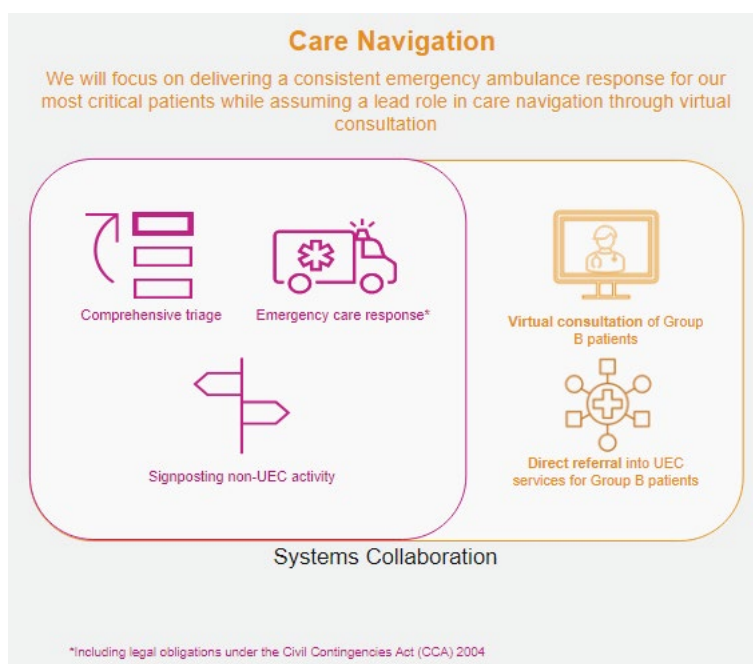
Care Navigation

We will focus on delivering a consistent emergency ambulance response for our most critical patients while assuming a lead role in care navigation through virtual consultation

Comprehensive triage

Emergency care response*

Signposting non-UEC activity

Virtual consultation of Group B patients

Direct referral into UEC services for Group B patients

Systems Collaboration

*Including legal obligations under the Civil Contingencies Act (CCA) 2004